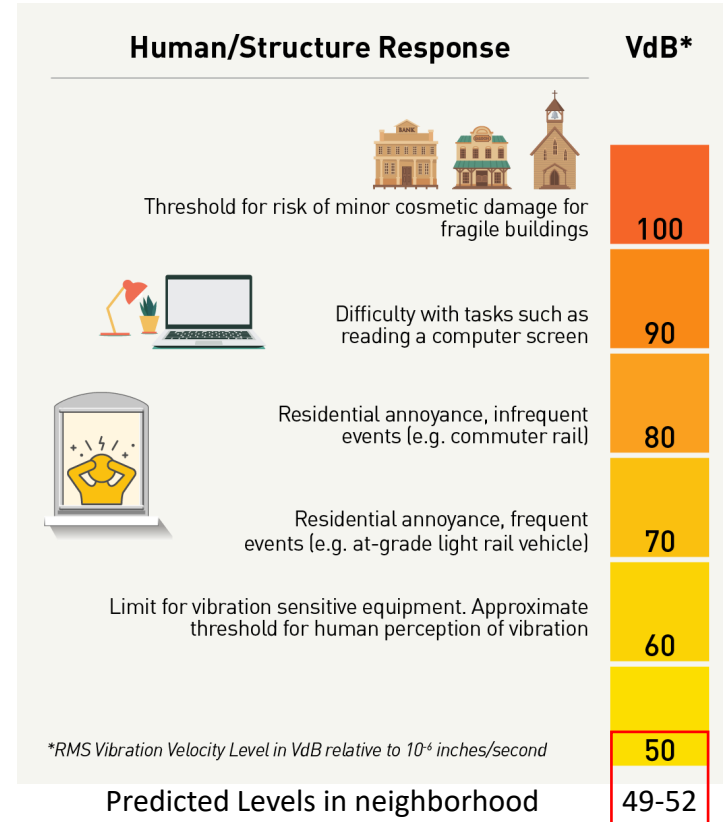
Human/Structure Response

VdB*

BANK

Threshold for risk of minor cosmetic damage for fragile buildings

100

Difficulty with tasks such as reading a computer screen

90

Residential annoyance, infrequent events (e.g. commuter rail)

80

Residential annoyance, frequent events (e.g. at-grade light rail vehicle)

70

Limit for vibration sensitive equipment. Approximate threshold for human perception of vibration

60

*RMS Vibration Velocity Level in VdB relative to $10^{-6}$ inches/second

50

Predicted Levels in neighborhood

49-52